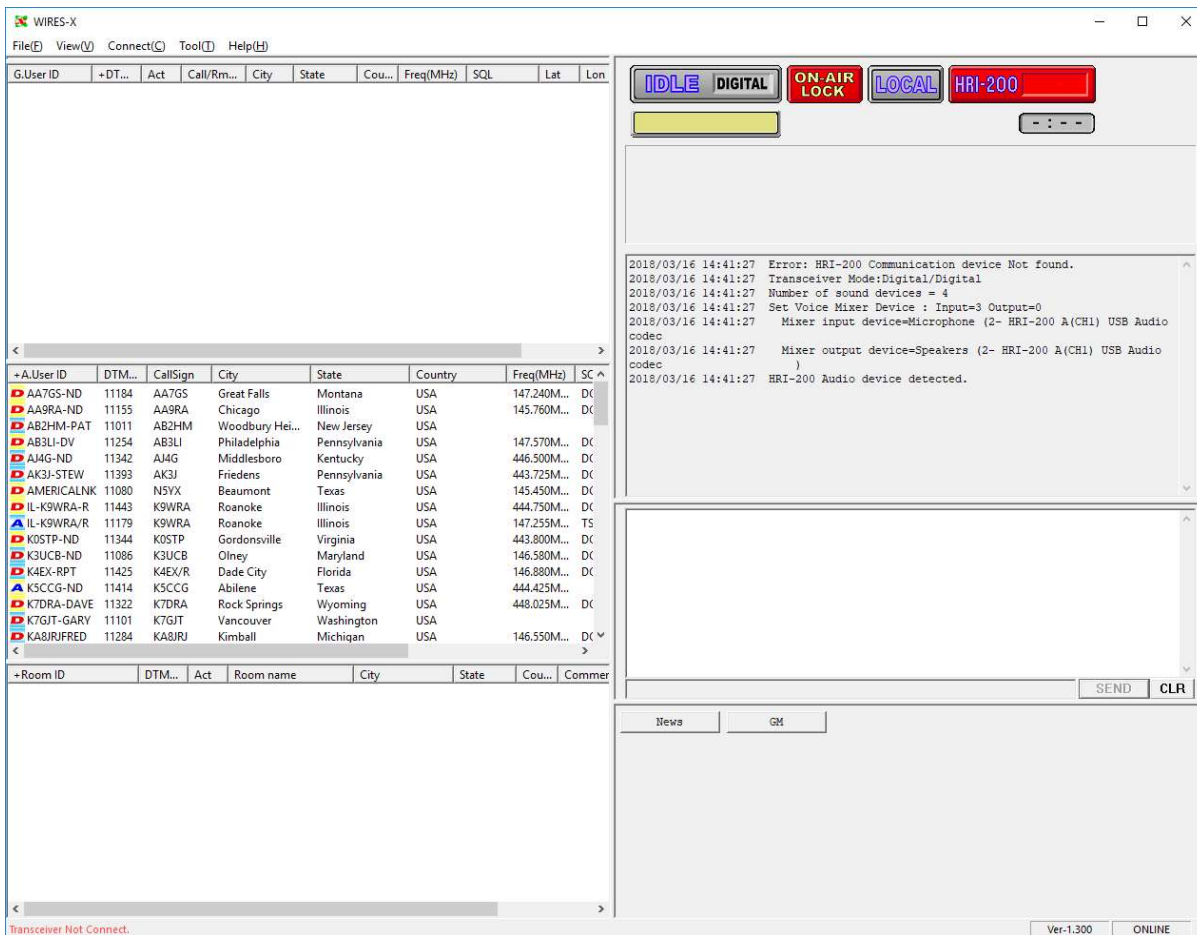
WIRES-X

File(F) View(V) Connect(C) Tool(T) Help(H)

| G.User ID | +DT... | Act | Call/Rm... | City | State | Cou... | Freq(MHz) | SQL | Lat | Lon |
|---|---|---|---|---|---|---|---|---|---|---|

| +A.User ID | DTM... | CallSign | City | State | Country | Freq(MHz) | SC |
|---|---|---|---|---|---|---|---|
| D AA7GS-ND | 11184 | AA7GS | Great Falls | Montana | USA | 147.240M... | DC |
| D AA9RA-ND | 11155 | AA9RA | Chicago | Illinois | USA | 145.760M... | DC |
| D AB2HM-PAT | 11011 | AB2HM | Woodbury Hei... | New Jersey | USA | | |
| D AB3LI-DV | 11254 | AB3LI | Philadelphia | Pennsylvania | USA | 147.570M... | DC |
| D AJ4G-ND | 11342 | AJ4G | Middlesboro | Kentucky | USA | 446.500M... | DC |
| D AK3J-STEW | 11393 | AK3J | Friedens | Pennsylvania | USA | 443.725M... | DC |
| D AMERICALNK | 11080 | N5YX | Beaumont | Texas | USA | 145.450M... | DC |
| D IL-K9WRA-R | 11443 | K9WRA | Roanoke | Illinois | USA | 444.750M... | DC |
| A IL-K9WRA/R | 11179 | K9WRA | Roanoke | Illinois | USA | 147.255M... | TS |
| D K0STP-ND | 11344 | K0STP | Gordonsville | Virginia | USA | 443.800M... | DC |
| D K3UCB-ND | 11086 | K3UCB | Olney | Maryland | USA | 146.580M... | DC |
| D K4EX-RPT | 11425 | K4EX/R | Dade City | Florida | USA | 146.880M... | DC |
| A K5CCG-ND | 11414 | K5CCG | Abilene | Texas | USA | 444.425M... | |
| D K7DRA-DAVE | 11322 | K7DRA | Rock Springs | Wyoming | USA | 448.025M... | DC |
| D K7GJT-GARY | 11101 | K7GJT | Vancouver | Washington | USA | | |
| D KA8JRJFRED | 11284 | KA8JRJ | Kimball | Michigan | USA | 146.550M... | DC |

| +Room ID | DTM... | Act | Room name | City | State | Cou... | Commer |
|---|---|---|---|---|---|---|---|

IDLE DIGITAL ON-AIR LOCK LOCAL HRI-200

- : - -

2018/03/16 14:41:27 Error: HRI-200 Communication device Not found.
2018/03/16 14:41:27 Transceiver Mode:Digital/Digital
2018/03/16 14:41:27 Number of sound devices = 4
2018/03/16 14:41:27 Set Voice Mixer Device : Input=3 Output=0
2018/03/16 14:41:27 Mixer input device=Microphone (2- HRI-200 A(CH1) USB Audio codec
2018/03/16 14:41:27 Mixer output device=Speakers (2- HRI-200 A(CH1) USB Audio codec )
2018/03/16 14:41:27 HRI-200 Audio device detected.

SEND CLR

News GM

Transceiver Not Connect.

Ver-1.300 ONLINE